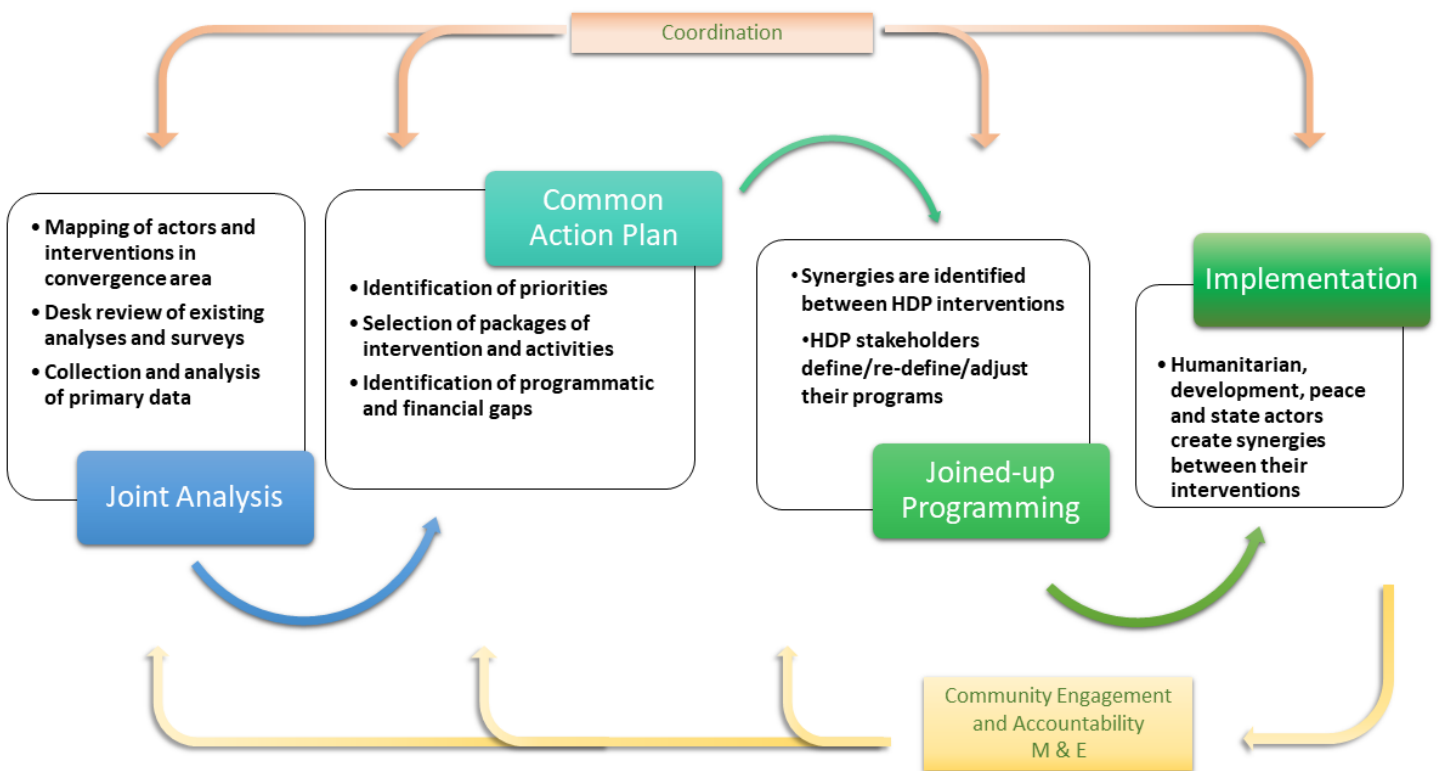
Coordination

• Mapping of actors and interventions in convergence area
• Desk review of existing analyses and surveys
• Collection and analysis of primary data

Joint Analysis

Common Action Plan

• Identification of priorities
• Selection of packages of intervention and activities
• Identification of programmatic and financial gaps

• Synergies are identified between HDP interventions
• HDP stakeholders define/re-define/adjust their programs

Joined-up Programming

Implementation

• Humanitarian, development, peace and state actors create synergies between their interventions

Community Engagement and Accountability
M & E